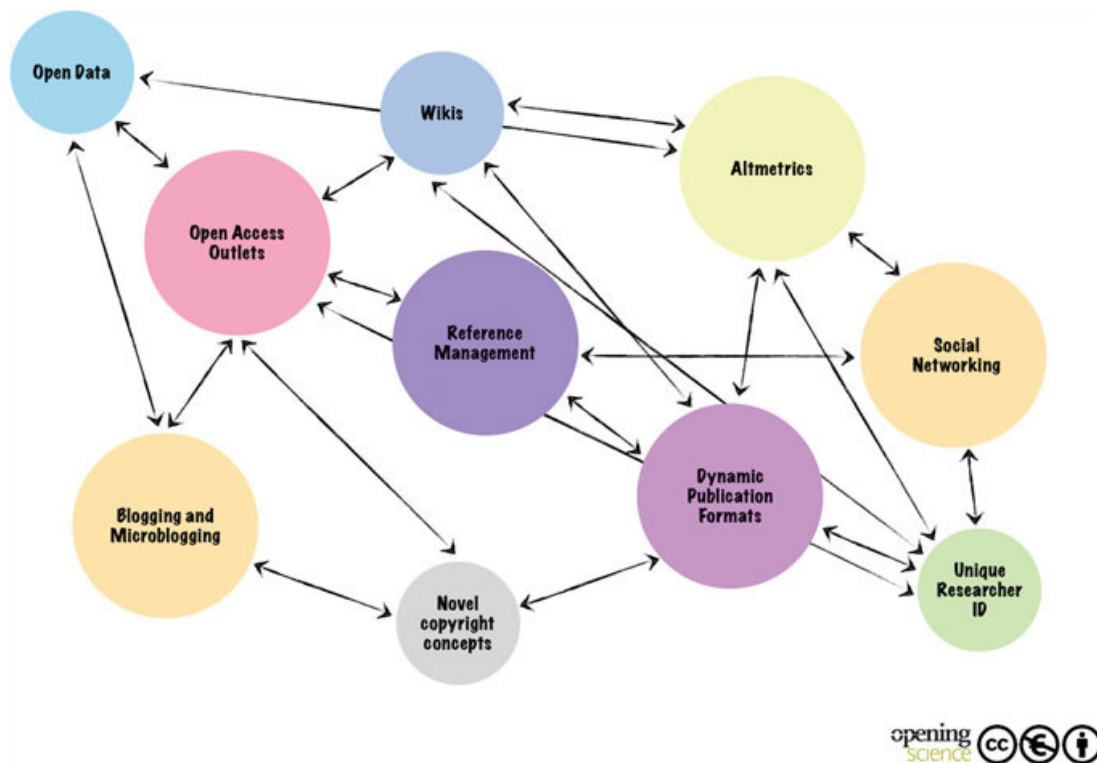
Open Data

Wikis

Altmetrics

Open Access Outlets

Reference Management

Social Networking

Dynamic Publication Formats

Blogging and Microblogging

Novel copyright concepts

Unique Researcher ID

opening science